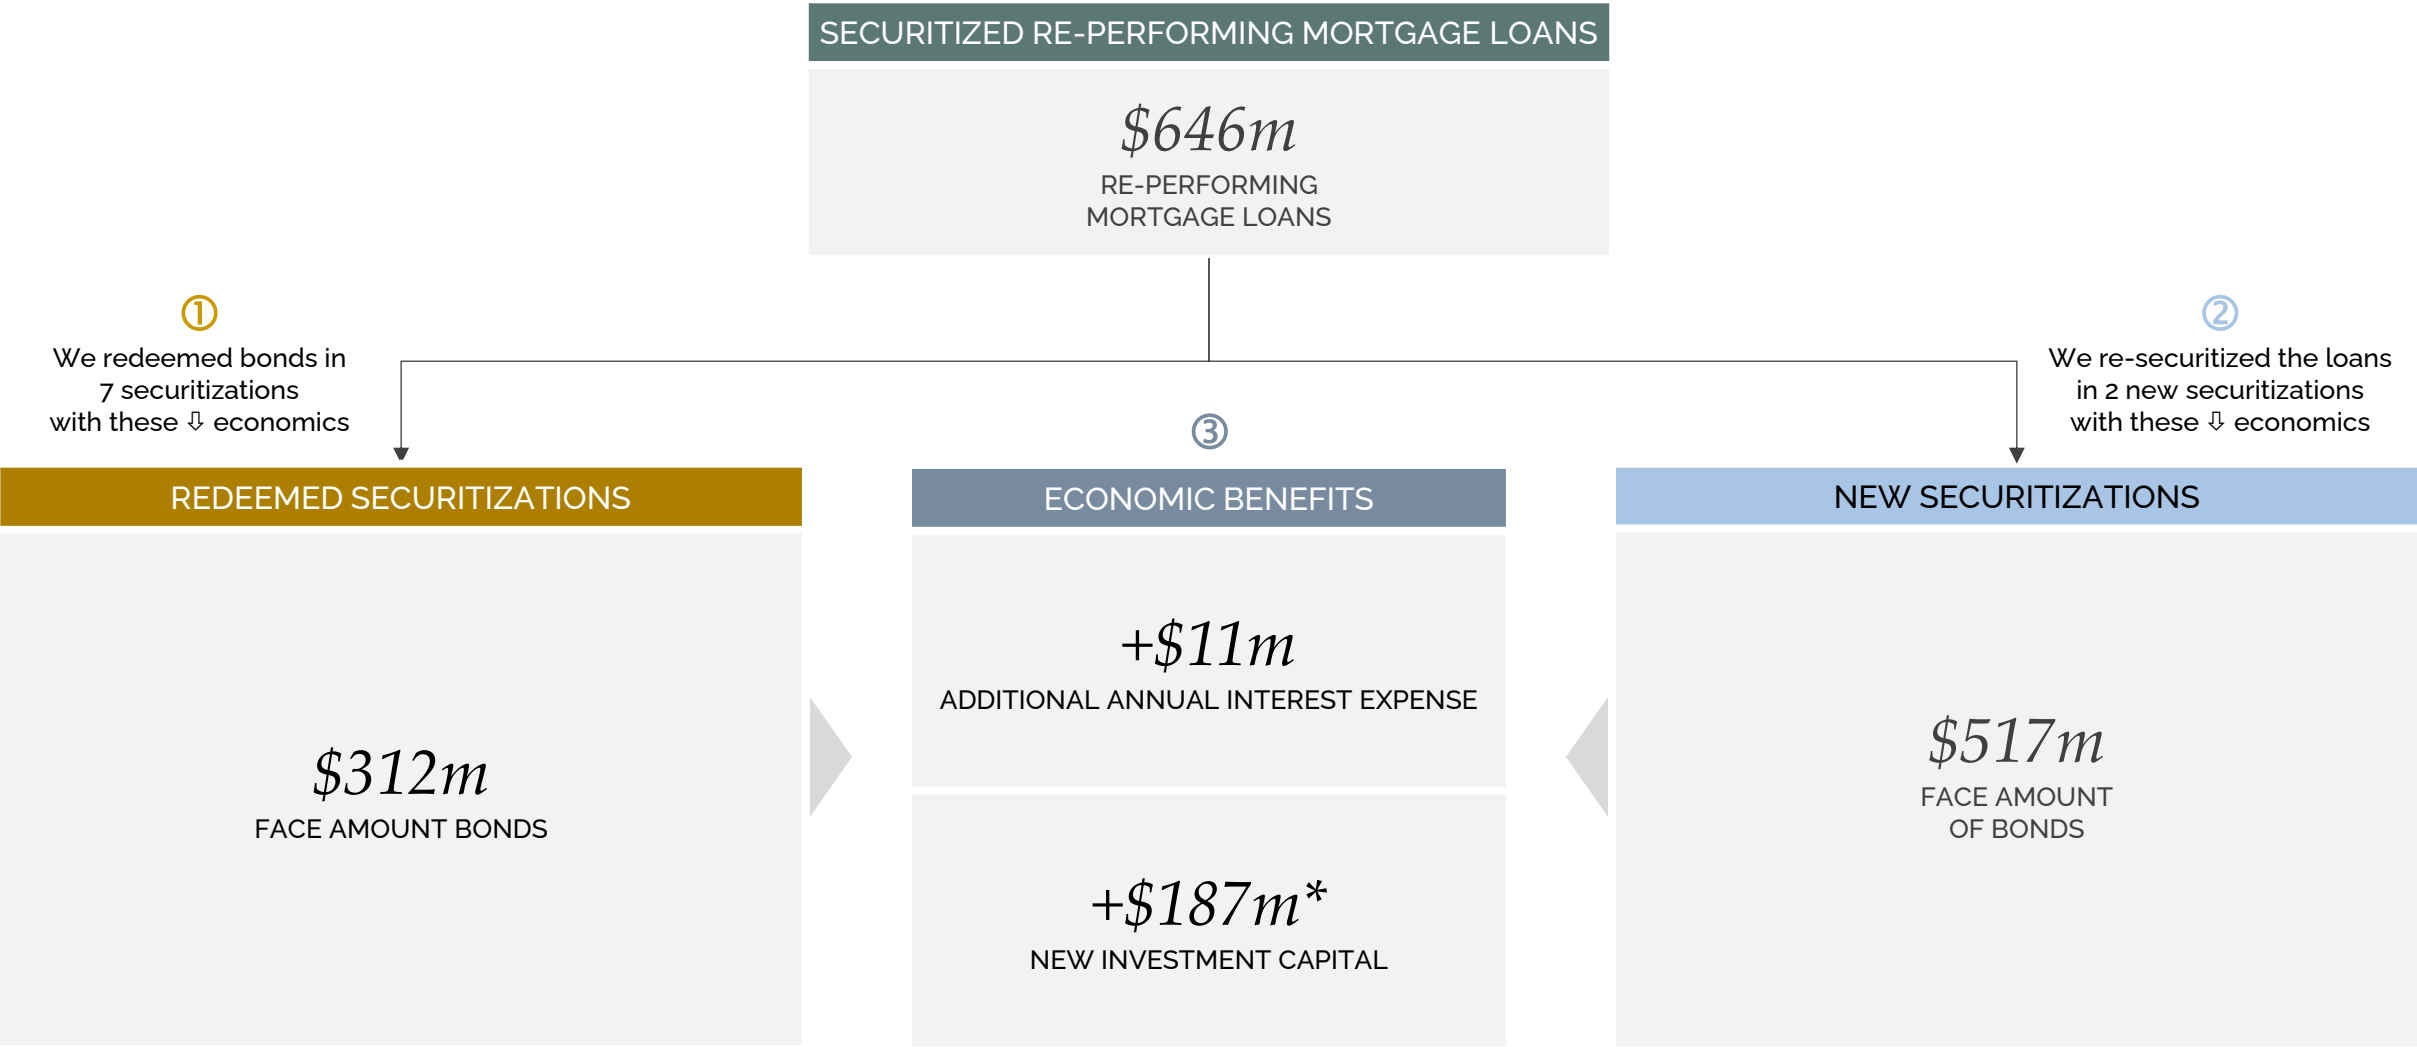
SECURITIZED RE-PERFORMING MORTGAGE LOANS

$646m

RE-PERFORMING MORTGAGE LOANS

①

We redeemed bonds in 7 securitizations with these ⇩ economics

②

We re-securitized the loans in 2 new securitizations with these ⇩ economics

③

REDEEMED SECURITIZATIONS

$312m

FACE AMOUNT BONDS

ECONOMIC BENEFITS

+$11m

ADDITIONAL ANNUAL INTEREST EXPENSE

+$187m*

NEW INVESTMENT CAPITAL

NEW SECURITIZATIONS

$517m

FACE AMOUNT OF BONDS